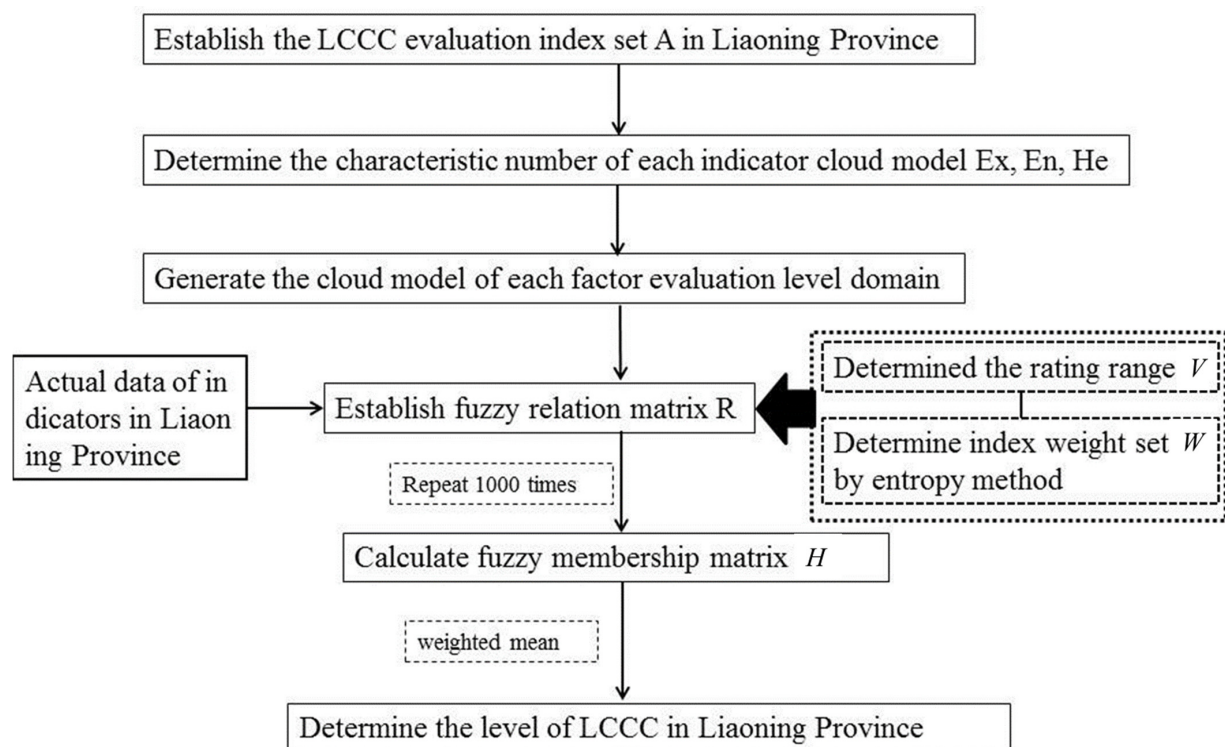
Establish the LCCC evaluation index set A in Liaoning Province

Determine the characteristic number of each indicator cloud model Ex, En, He

Generate the cloud model of each factor evaluation level domain

Actual data of in dicators in Liaon ing Province

Establish fuzzy relation matrix R

Determined the rating range $V$

Determine index weight set $W$ by entropy method

Repeat 1000 times

Calculate fuzzy membership matrix $H$

weighted mean

Determine the level of LCCC in Liaoning Province